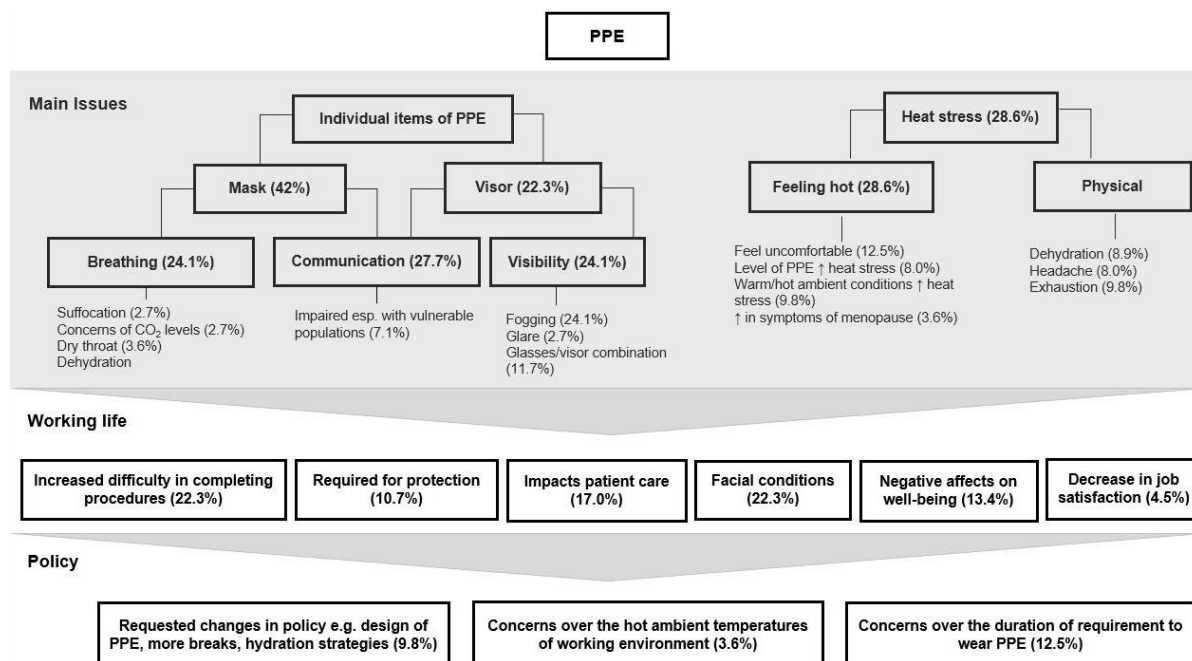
PPE

Main Issues

Individual items of PPE

Mask (42%)

Visor (22.3%)

Breathing (24.1%)

Suffocation (2.7%)
Concerns of $CO_2$ levels (2.7%)
Dry throat (3.6%)
Dehydration

Communication (27.7%)

Impaired esp. with vulnerable populations (7.1%)

Visibility (24.1%)

Fogging (24.1%)
Glare (2.7%)
Glasses/visor combination (11.7%)

Heat stress (28.6%)

Feeling hot (28.6%)

Feel uncomfortable (12.5%)
Level of PPE ↑ heat stress (8.0%)
Warm/hot ambient conditions ↑ heat stress (9.8%)
↑ in symptoms of menopause (3.6%)

Physical

Dehydration (8.9%)
Headache (8.0%)
Exhaustion (9.8%)

Working life

Increased difficulty in completing procedures (22.3%)

Required for protection (10.7%)

Impacts patient care (17.0%)

Facial conditions (22.3%)

Negative affects on well-being (13.4%)

Decrease in job satisfaction (4.5%)

Policy

Requested changes in policy e.g. design of PPE, more breaks, hydration strategies (9.8%)

Concerns over the hot ambient temperatures of working environment (3.6%)

Concerns over the duration of requirement to wear PPE (12.5%)